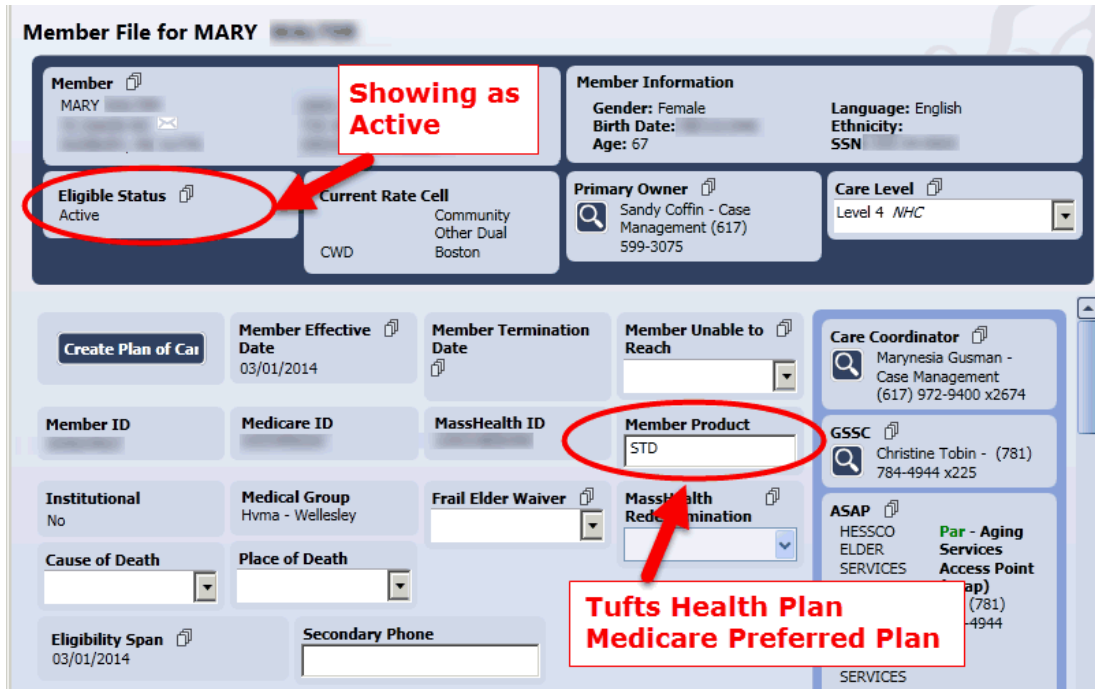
Member File for MARY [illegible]

Member
MARY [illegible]

Showing as Active

Member Information
Gender: Female
Birth Date: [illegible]
Age: 67
Language: English
Ethnicity:
SSN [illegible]

Eligible Status
Active

Current Rate Cell
Community Other Dual
CWD Boston

Primary Owner
Sandy Coffin - Case Management (617) 599-3075

Care Level
Level 4 *NHC*

Create Plan of Car

Member Effective Date
03/01/2014

Member Termination Date

Member Unable to Reach

Care Coordinator
Marynesia Gusman - Case Management (617) 972-9400 x2674

Member ID
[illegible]

Medicare ID
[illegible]

MassHealth ID
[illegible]

Member Product
STD

GSSC
Christine Tobin - (781) 784-4944 x225

Institutional
No

Medical Group
Hvma - Wellesley

Frail Elder Waiver

MassHealth Redetermination

ASAP
HESSCO ELDER SERVICES
Par - Aging Services Access Point (asap)
(781) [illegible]-4944
SERVICES

Cause of Death

Place of Death

Tufts Health Plan Medicare Preferred Plan

Eligibility Span
03/01/2014

Secondary Phone